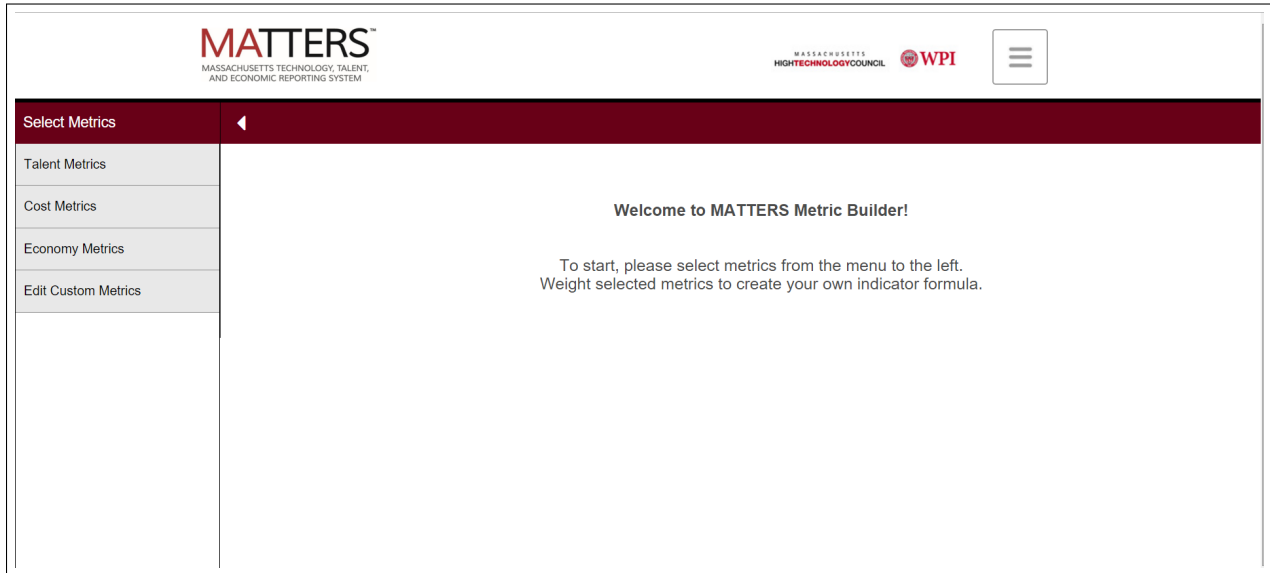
MATTERS™
MASSACHUSETTS TECHNOLOGY, TALENT, AND ECONOMIC REPORTING SYSTEM

MASSACHUSETTS
HIGHTECHNOLOGYCOUNCIL

WPI

Select Metrics

Talent Metrics

Cost Metrics

Economy Metrics

Edit Custom Metrics

Welcome to MATTERS Metric Builder!

To start, please select metrics from the menu to the left.
Weight selected metrics to create your own indicator formula.